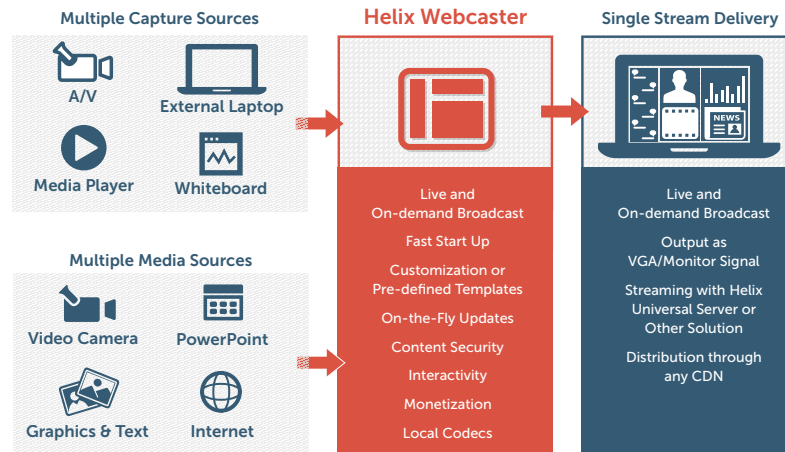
Multiple Capture Sources

A/V

External Laptop

Media Player

Whiteboard

Multiple Media Sources

Video Camera

PowerPoint

Graphics & Text

Internet

Helix Webcaster

Live and On-demand Broadcast

Fast Start Up

Customization or Pre-defined Templates

On-the-Fly Updates

Content Security

Interactivity

Monetization

Local Codecs

Single Stream Delivery

NEWS

Live and On-demand Broadcast

Output as VGA/Monitor Signal

Streaming with Helix Universal Server or Other Solution

Distribution through any CDN